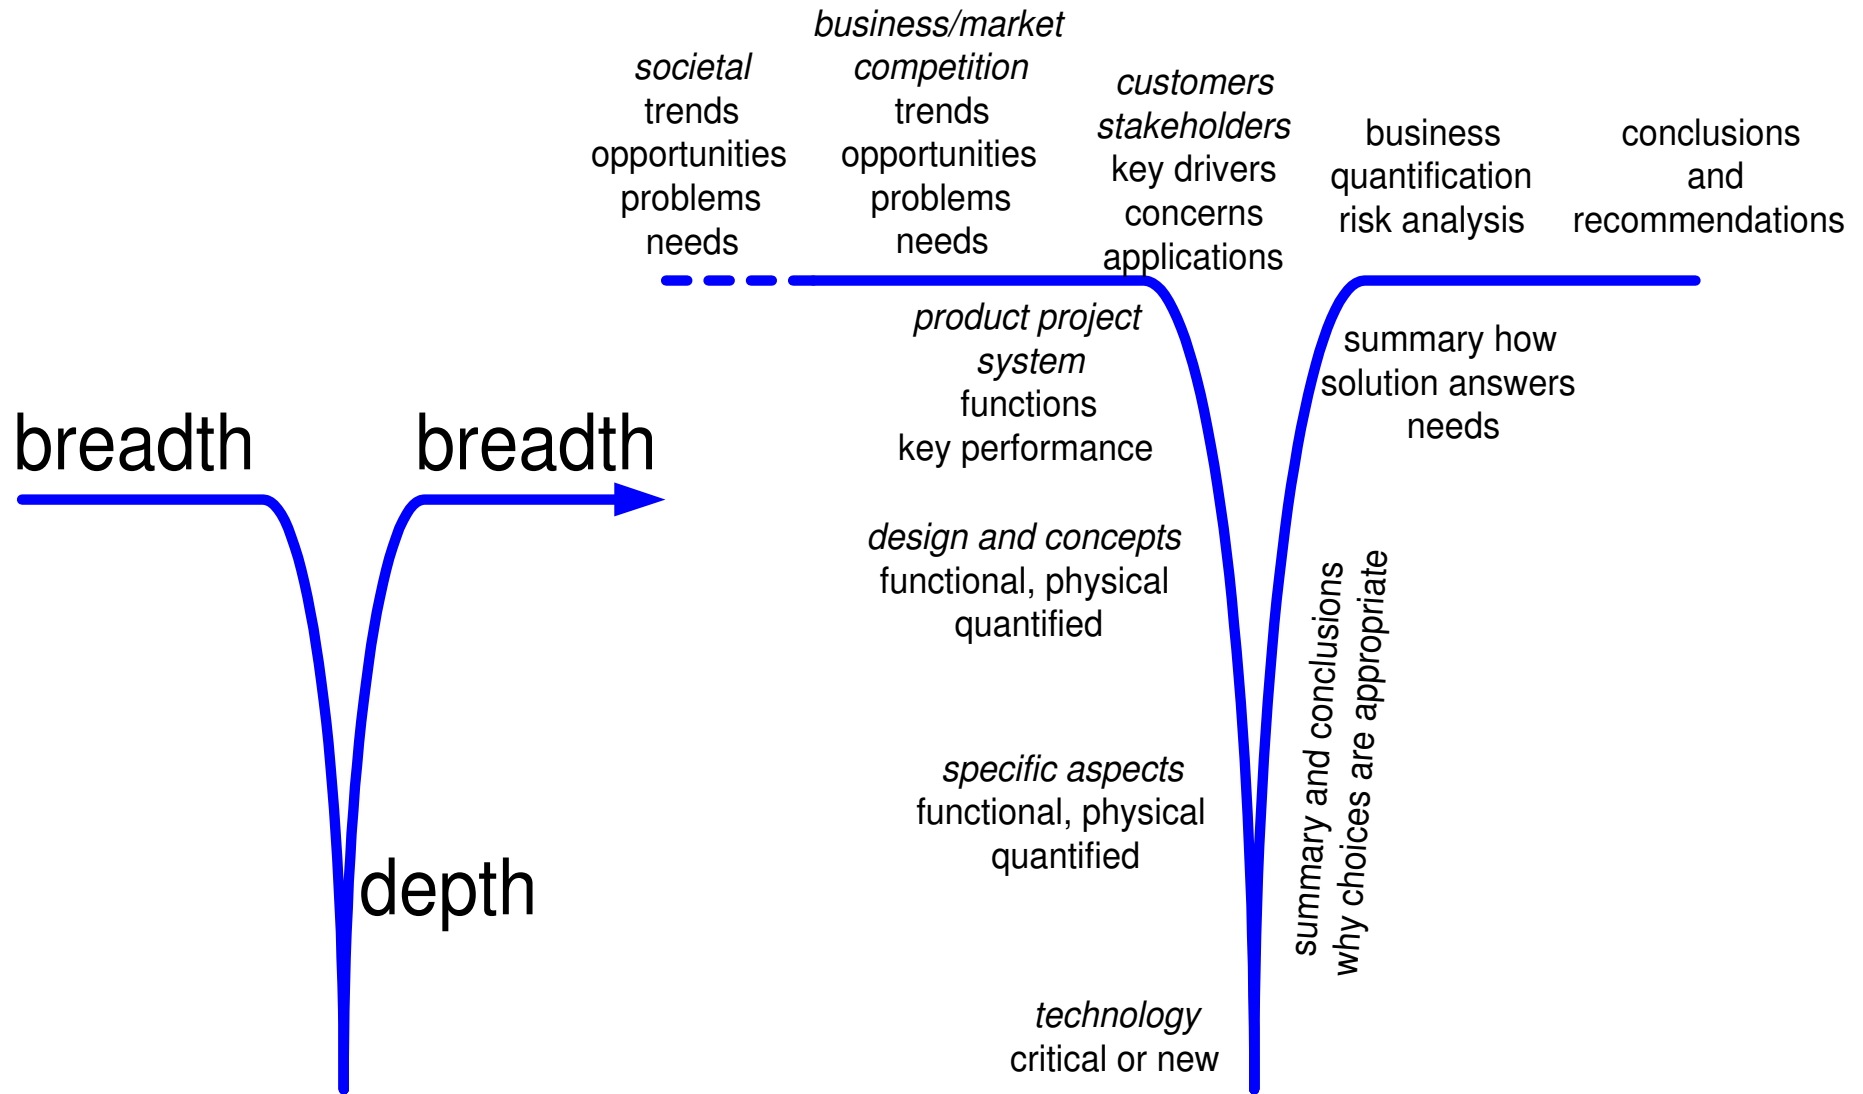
breadth

breadth

depth

*societal*
trends
opportunities
problems
needs

*business/market*
*competition*
trends
opportunities
problems
needs

*customers*
*stakeholders*
key drivers
concerns
applications

business
quantification
risk analysis

conclusions
and
recommendations

*product project*
*system*
functions
key performance

summary how
solution answers
needs

*design and concepts*
functional, physical
quantified

*specific aspects*
functional, physical
quantified

*technology*
critical or new

summary and conclusions
why choices are appropriate